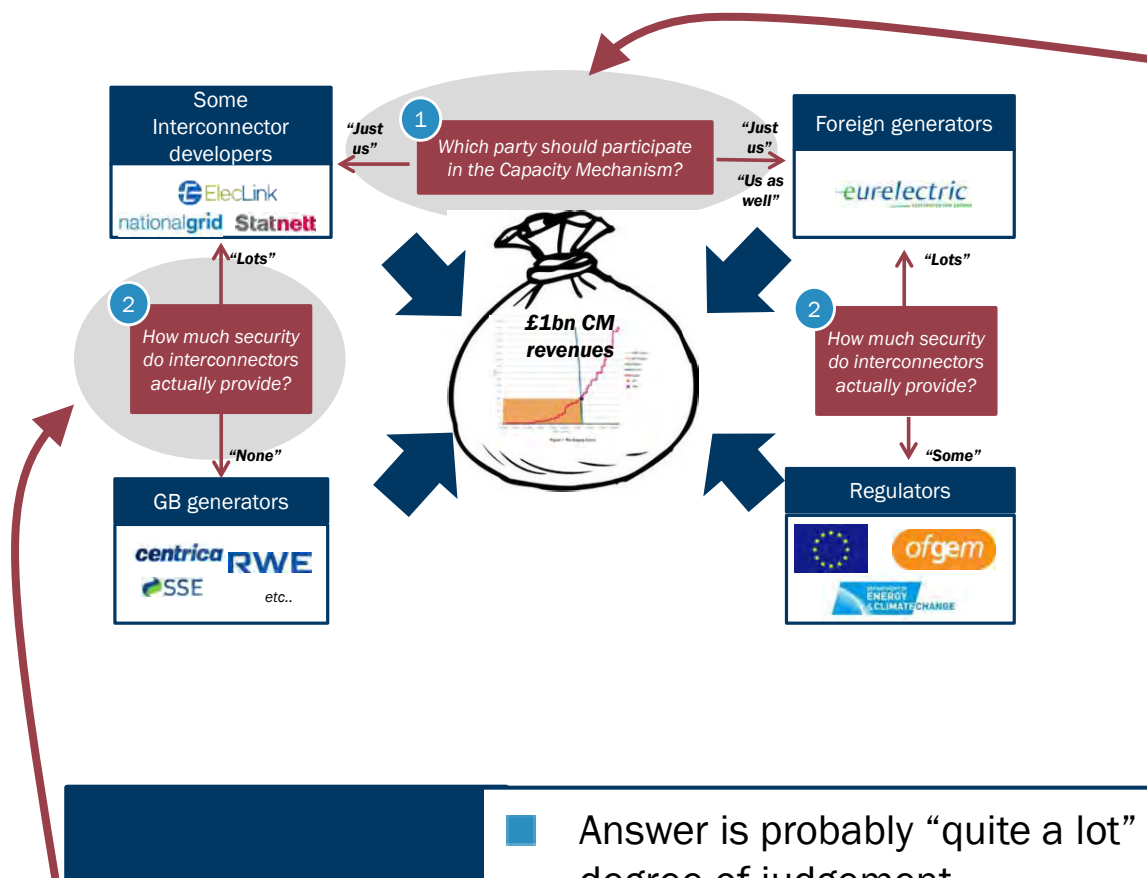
Some Interconnector developers

ElecLink

nationalgrid Statnett

"Just us"

1

Which party should participate in the Capacity Mechanism?

"Just us"

"Us as well"

Foreign generators

eurelectric

"Lots"

2

How much security do interconnectors actually provide?

"None"

GB generators

centrica RWE

SSE

etc..

£1bn CM revenues

"Lots"

2

How much security do interconnectors actually provide?

"Some"

Regulators

ofgem

DEPARTMENT OF ENERGY & CLIMATE CHANGE

Answer is probably "quite a lot"

degree of judgement